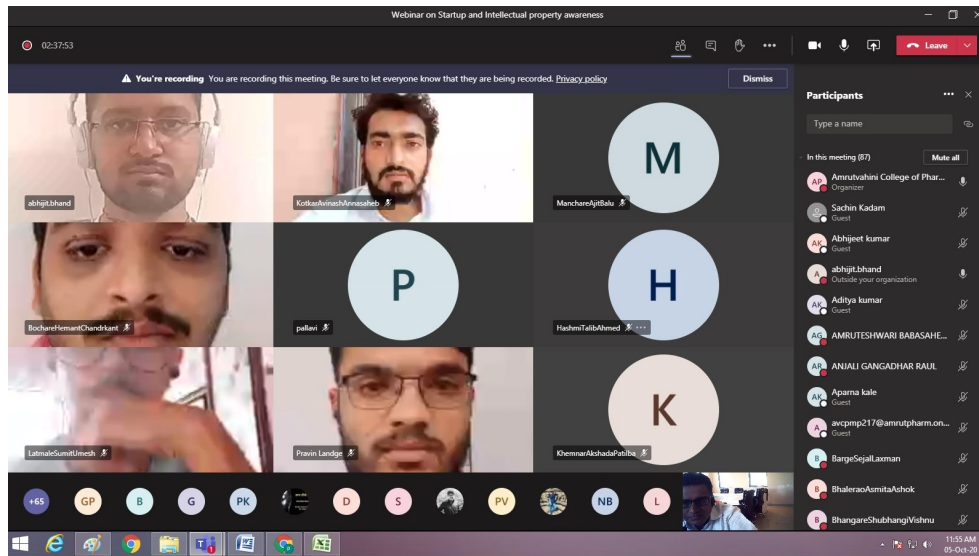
Webinar on Startup and Intellectual property awareness

02:37:53

Leave

▲ You're recording You are recording this meeting. Be sure to let everyone know that they are being recorded. Privacy policy

Dismiss

abhijit.bhand

KotkarAvinashAnnasaheb

M

MancharéAjitBalu

BochareHemantChandrkant

P

pallavi

H

HashmiTalibAhmed

LatmaleSumitUmesh

Pravin Landge

K

KhemnarAkshadaPatilba

+65 GP B G PK D S PV NB L

Participants

Type a name

In this meeting (87)

Mute all

AP Amrutvahini College of Phar...
Organizer

Sachin Kadam
Guest

AK Abhijeet kumar
Guest

A abhijit.bhand
Outside your organization

AK Aditya kumar
Guest

AG AMRUTESHWARI BABASAHE...

AR ANJALI GANGADHAR RAUL

AK Aparna kale
Guest

A avcpmp217@amrutpharm.on...
Guest

B BargeSejalLaxman

B BhaleraoAsmitaAshok

B BhangareShubhangiVishnu

11:55 AM
05-Oct-20